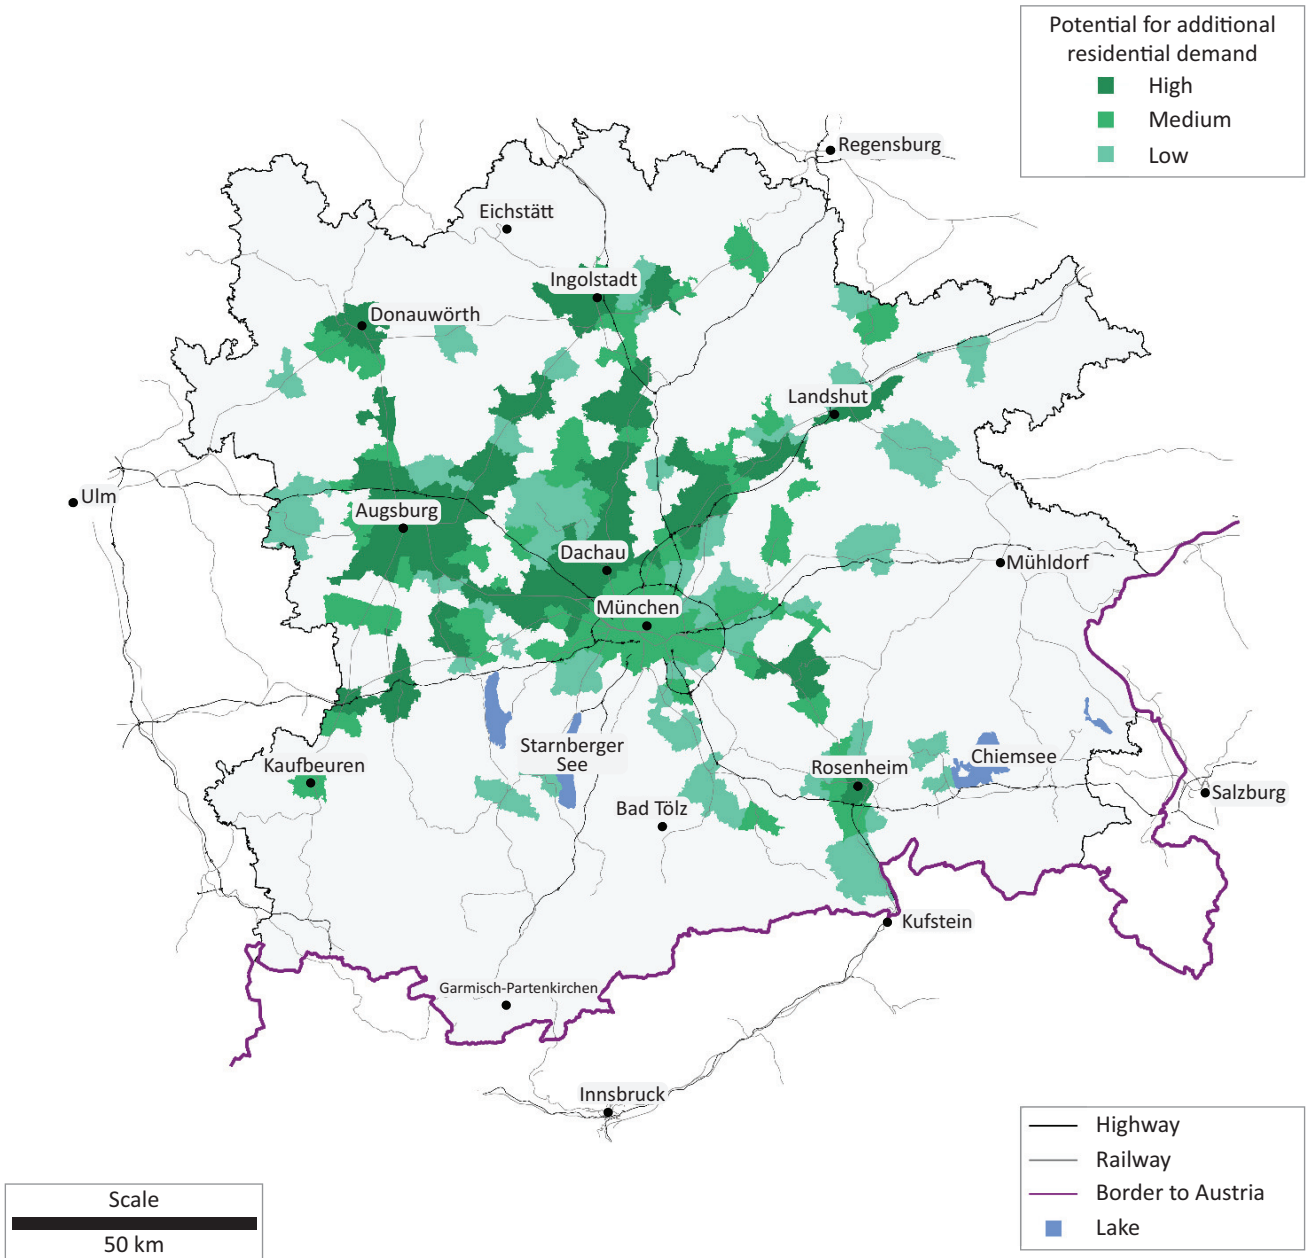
Potential for additional residential demand
High
Medium
Low

Regensburg
Eichstätt
Ingolstadt
Donauwörth
Landshut
Ulm
Augsburg
Dachau
Mühldorf
München
Starnberger See
Chiemsee
Kaufbeuren
Rosenheim
Salzburg
Bad Tölz
Kufstein
Garmisch-Partenkirchen
Innsbruck

Highway
Railway
Border to Austria
Lake

Scale
50 km